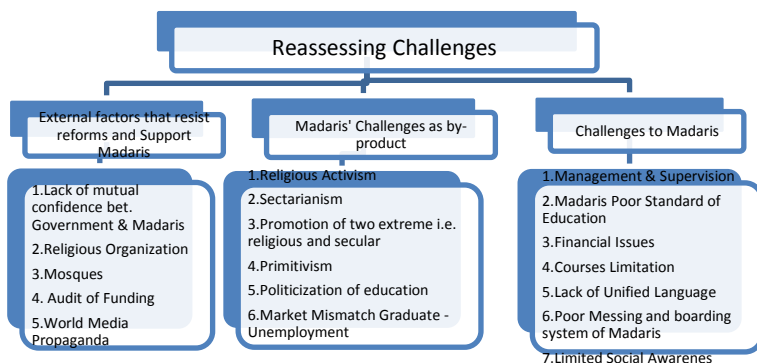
Reassessing Challenges

External factors that resist reforms and Support Madaris

1.Lack of mutual confidence bet. Government & Madaris

2.Religious Organization

3.Mosques

4. Audit of Funding

5.World Media Propaganda

Madaris' Challenges as by-product

1.Religious Activism

2.Sectarianism

3.Promotion of two extreme i.e. religious and secular

4.Primitivism

5.Politicization of education

6.Market Mismatch Graduate - Unemployment

Challenges to Madaris

1.Management & Supervision

2.Madaris Poor Standard of Education

3.Financial Issues

4.Courses Limitation

5.Lack of Unified Language

6.Poor Messing and boarding system of Madaris

7.Limited Social Awarenes